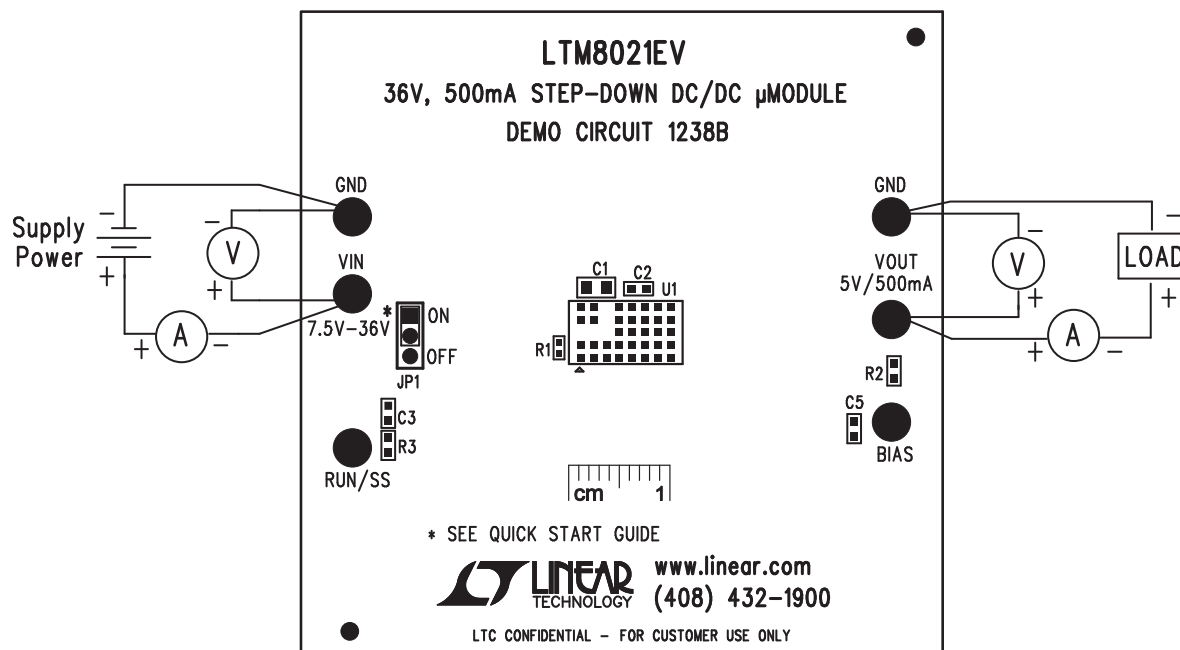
LTM8021EV

36V, 500mA STEP-DOWN DC/DC µMODULE

DEMO CIRCUIT 1238B

Supply Power

−

+

−

V

+

+

A

−

GND

VIN

7.5V−36V

*

ON

OFF

JP1

C3

R3

RUN/SS

C1

C2

U1

R1

cm 1

GND

VOUT 5V/500mA

−

V

+

−

LOAD

+

+

A

−

R2

C5

BIAS

* SEE QUICK START GUIDE

LINEAR TECHNOLOGY

www.linear.com

(408) 432−1900

LTC CONFIDENTIAL − FOR CUSTOMER USE ONLY